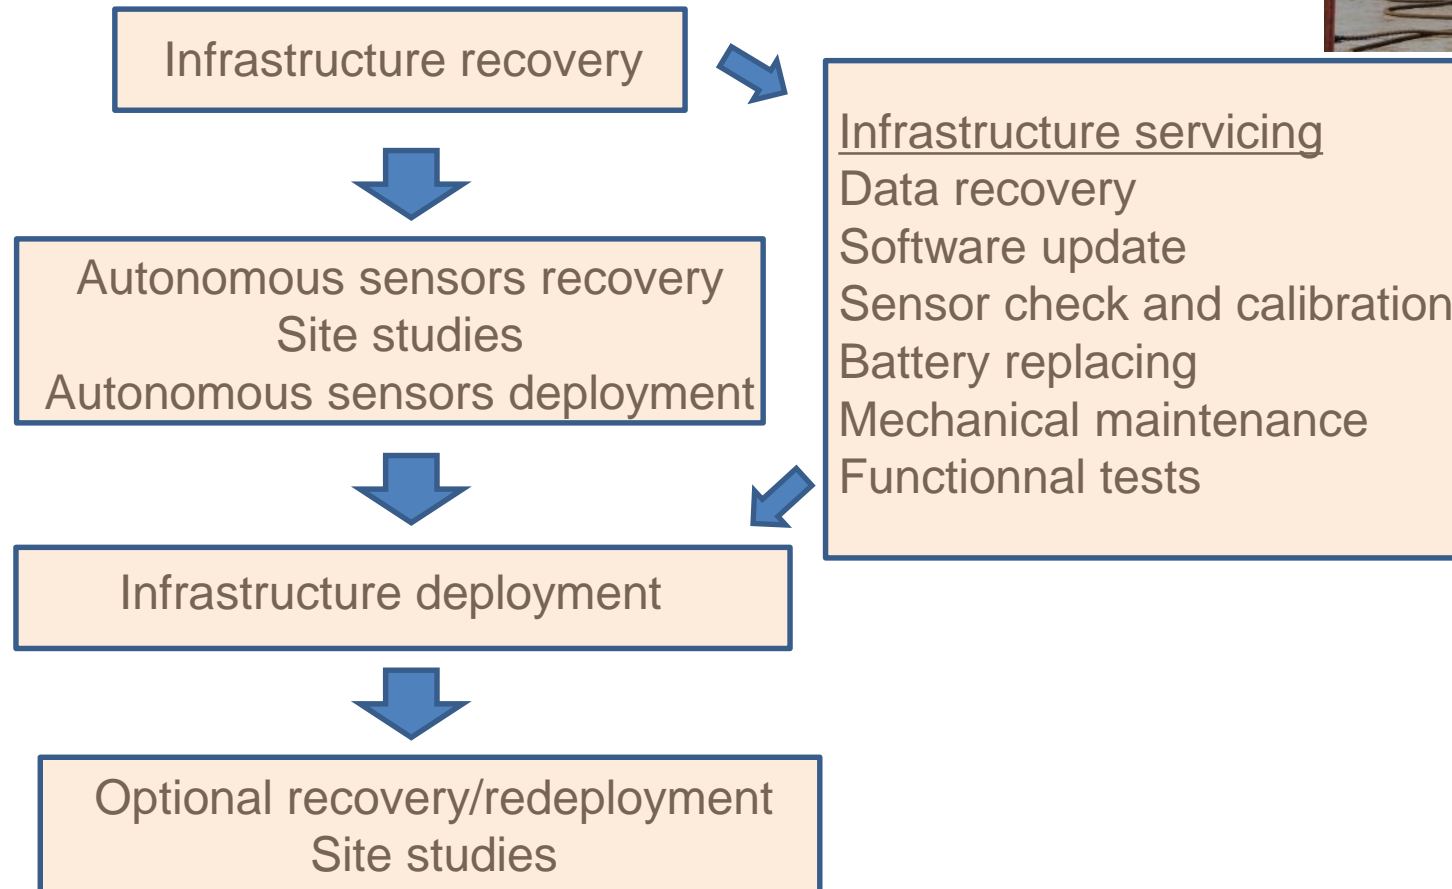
Infrastructure recovery

Infrastructure servicing
Data recovery
Software update
Sensor check and calibration
Battery replacing
Mechanical maintenance
Functionnal tests

Autonomous sensors recovery
Site studies
Autonomous sensors deployment

Infrastructure deployment

Optional recovery/redeployment
Site studies